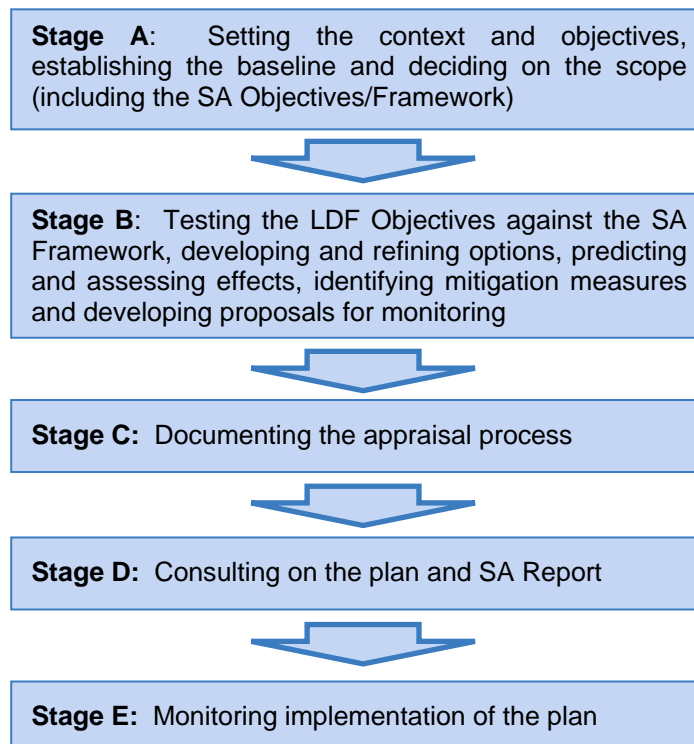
**Stage A**: Setting the context and objectives, establishing the baseline and deciding on the scope (including the SA Objectives/Framework)

**Stage B**: Testing the LDF Objectives against the SA Framework, developing and refining options, predicting and assessing effects, identifying mitigation measures and developing proposals for monitoring

**Stage C:** Documenting the appraisal process

**Stage D:** Consulting on the plan and SA Report

**Stage E:** Monitoring implementation of the plan